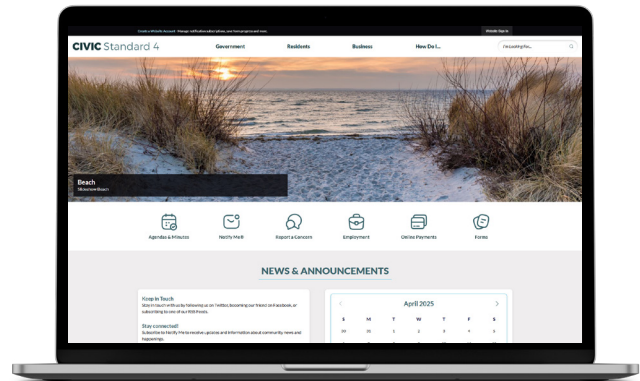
Create a Website Account · Manage notification subscriptions, save form progress and more.

Website Sign In

CIVIC Standard 4

Government

Residents

Business

How Do I...

I'm Looking For...

Beach

Slideshow Beach

Agendas & Minutes

Notify Me®

Report a Concern

Employment

Online Payments

Forms

NEWS & ANNOUNCEMENTS

Keep in Touch

Stay in touch with us by following us on Twitter, becoming our friend on Facebook, or subscribing to one of our RSS Feeds.

Stay connected!

Subscribe to Notify Me to receive updates and information about community news and happenings.

April 2025

| S | M | T | W | T | F | S |
|---|---|---|---|---|---|---|
| 30 | 31 | 1 | 2 | 3 | 4 | 5 |